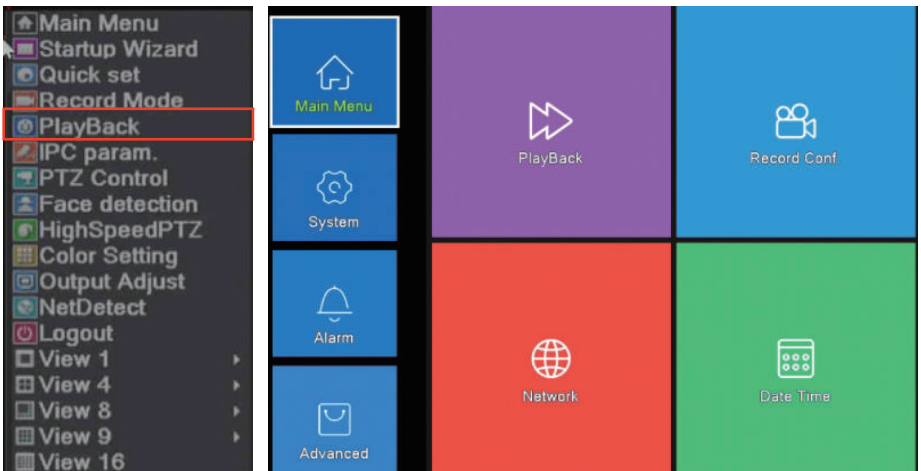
Main Menu
Startup Wizard
Quick set
Record Mode
PlayBack
IPC param.
PTZ Control
Face detection
HighSpeedPTZ
Color Setting
Output Adjust
NetDetect
Logout
View 1
View 4
View 8
View 9
View 16

Main Menu
System
Alarm
Advanced
PlayBack
Record Conf.
Network
Date Time